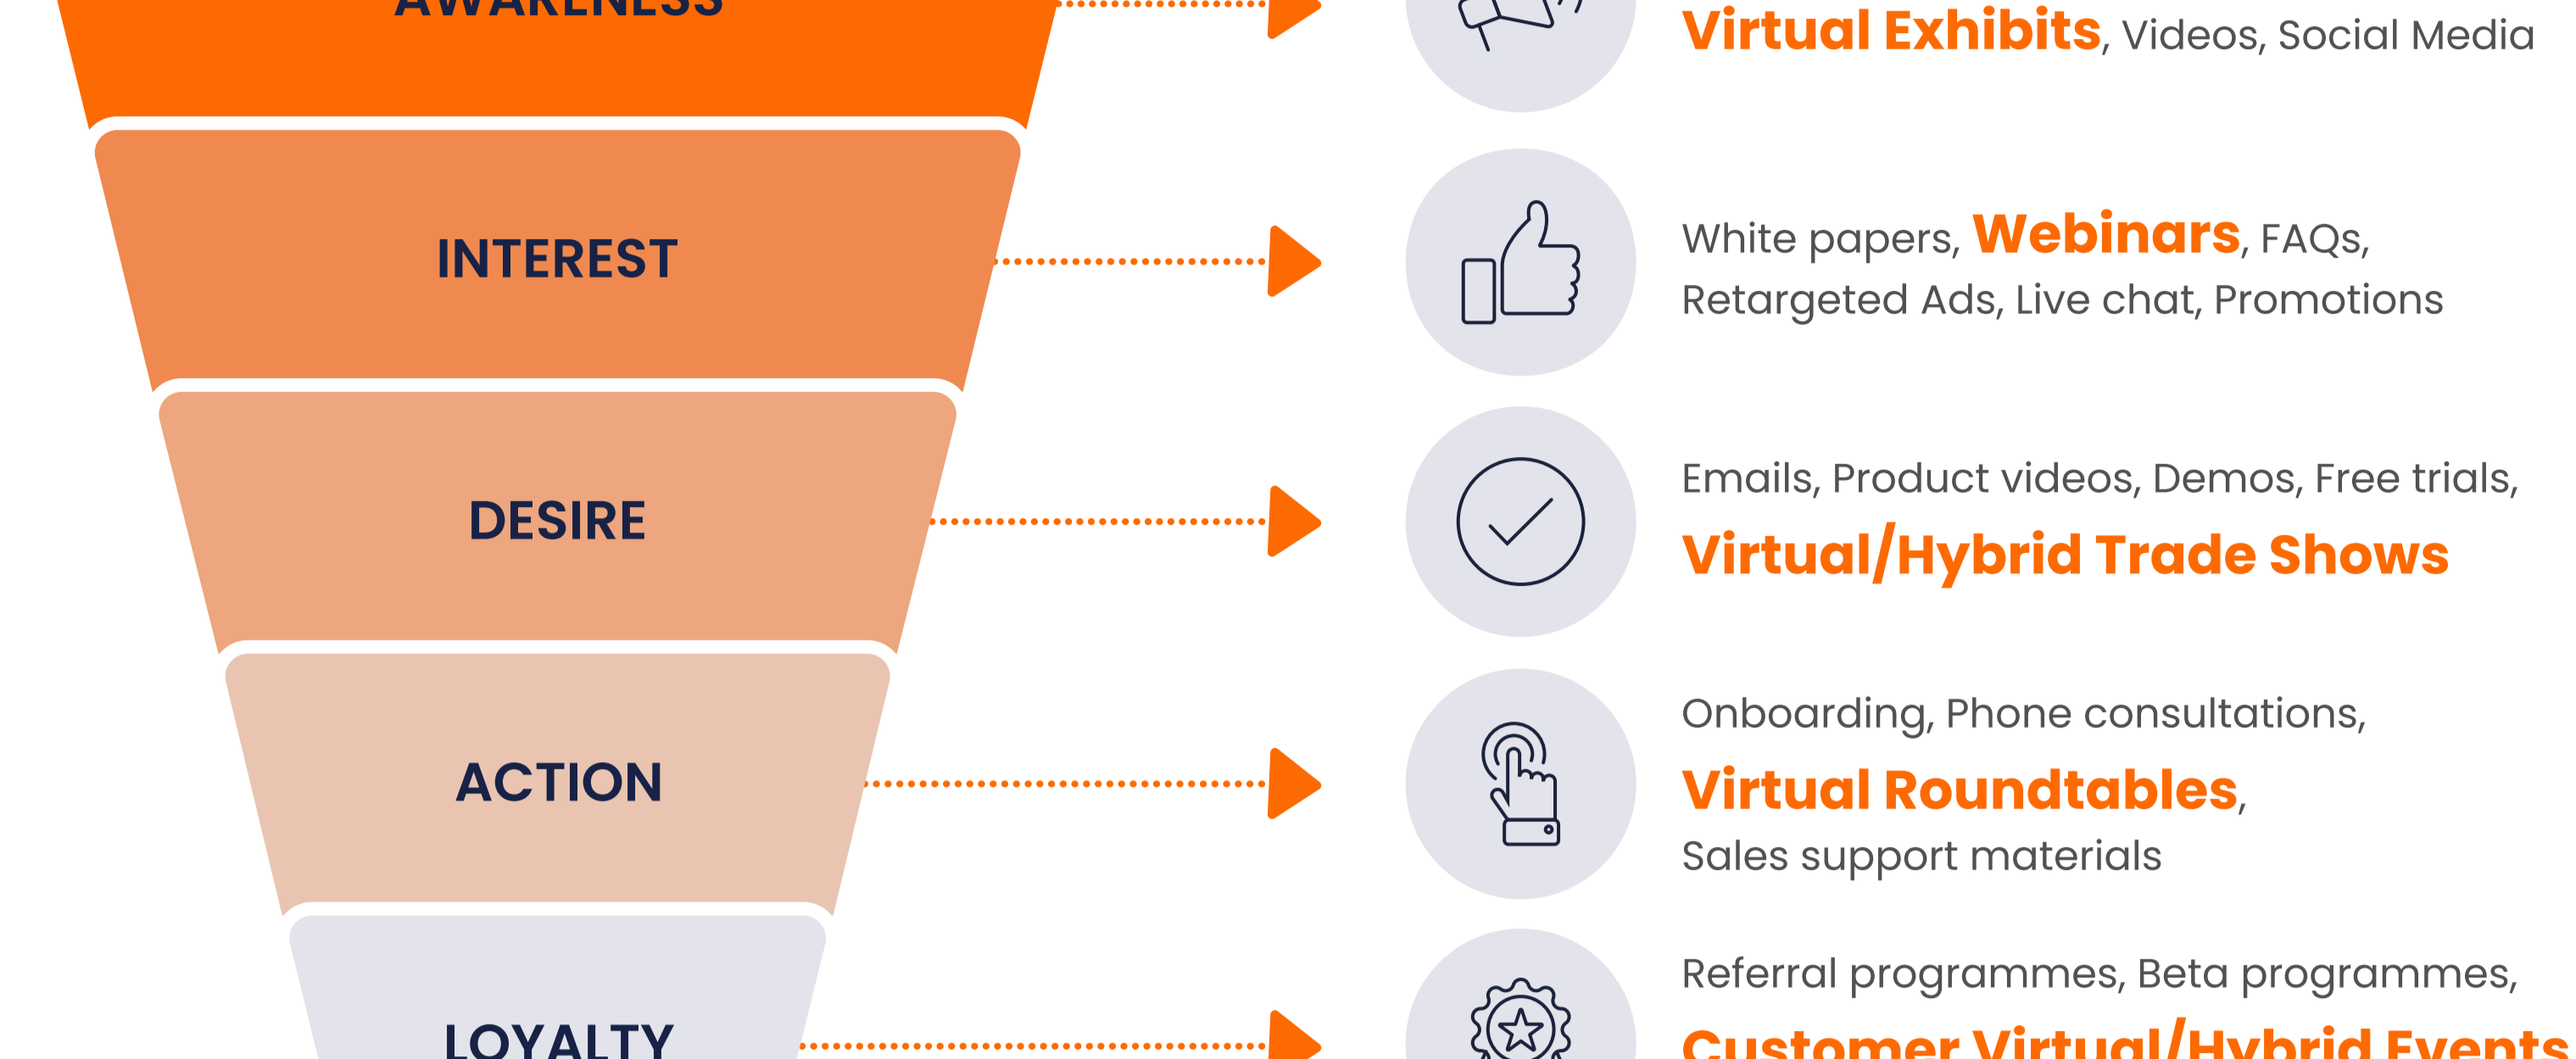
AWARENESS

Virtual Exhibits, Videos, Social Media

INTEREST

White papers, Webinars, FAQs, Retargeted Ads, Live chat, Promotions

DESIRE

Emails, Product videos, Demos, Free trials, Virtual/Hybrid Trade Shows

ACTION

Onboarding, Phone consultations, Virtual Roundtables, Sales support materials

LOYALTY

Referral programmes, Beta programmes, Customer Virtual/Hybrid Events